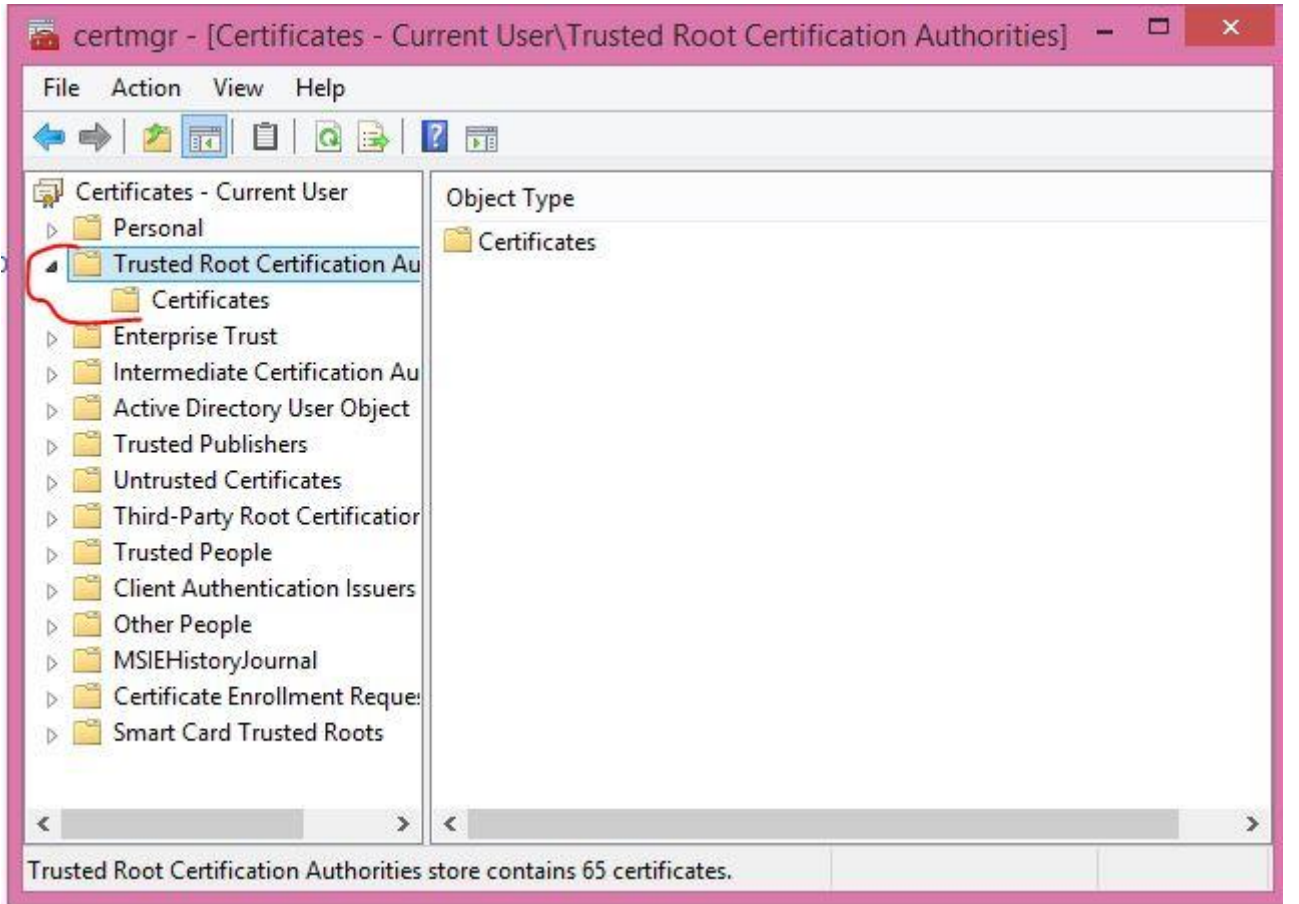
certmgr - [Certificates - Current User\Trusted Root Certification Authorities]

File Action View Help

Certificates - Current User
Personal
Trusted Root Certification Au
Certificates
Enterprise Trust
Intermediate Certification Au
Active Directory User Object
Trusted Publishers
Untrusted Certificates
Third-Party Root Certificatior
Trusted People
Client Authentication Issuers
Other People
MSIEHistoryJournal
Certificate Enrollment Reque:
Smart Card Trusted Roots

Object Type
Certificates

Trusted Root Certification Authorities store contains 65 certificates.